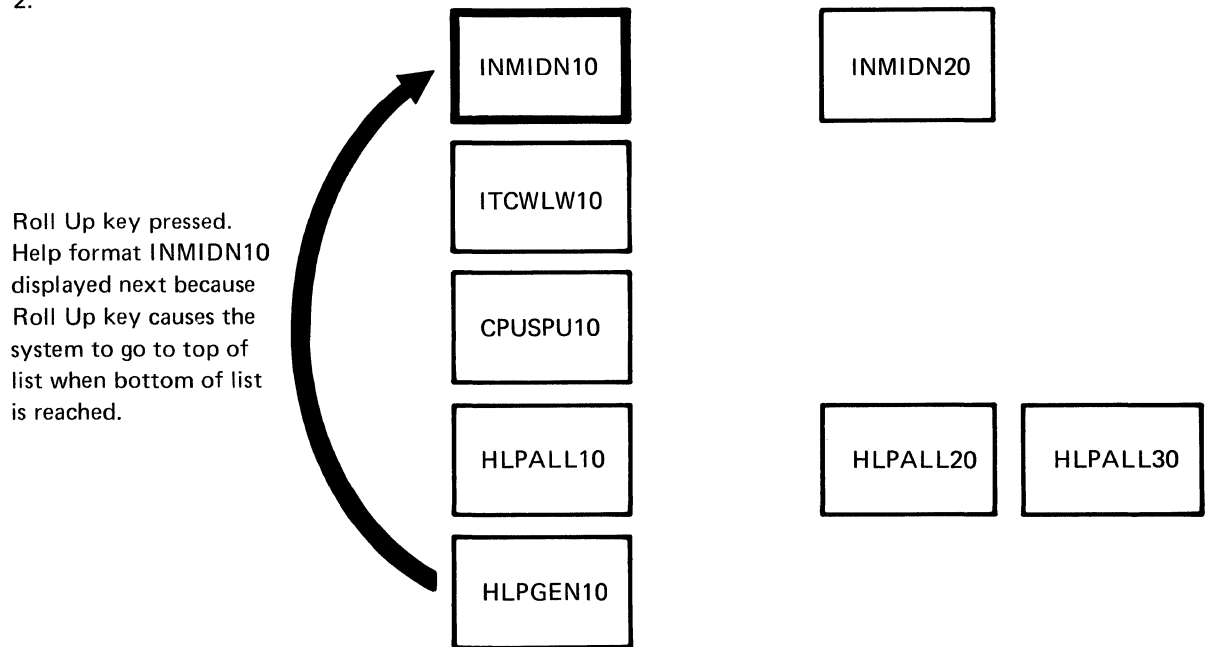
2.

Roll Up key pressed. Help format INMIDN10 displayed next because Roll Up key causes the system to go to top of list when bottom of list is reached.

INMIDN10

INMIDN20

ITCWLW10

CPUSPU10

HLPALL10

HLPALL20

HLPALL30

HLPGEN10